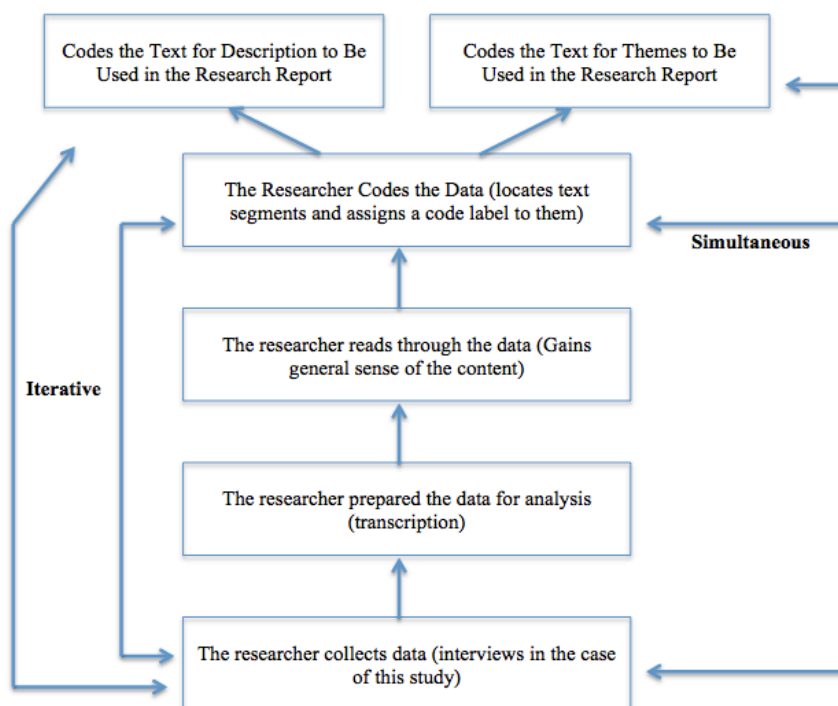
Codes the Text for Description to Be Used in the Research Report

Codes the Text for Themes to Be Used in the Research Report

The Researcher Codes the Data (locates text segments and assigns a code label to them)

Simultaneous

Iterative

The researcher reads through the data (Gains general sense of the content)

The researcher prepared the data for analysis (transcription)

The researcher collects data (interviews in the case of this study)